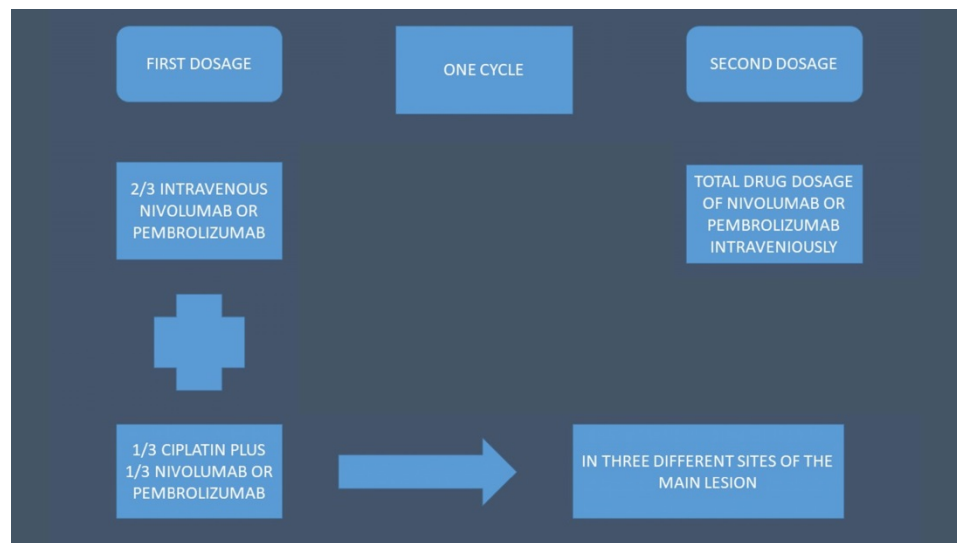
FIRST DOSAGE

ONE CYCLE

SECOND DOSAGE

2/3 INTRAVENOUS NIVOLUMAB OR PEMBROLIZUMAB

TOTAL DRUG DOSAGE OF NIVOLUMAB OR PEMBROLIZUMAB INTRAVENIOUSLY

1/3 CIPLATIN PLUS 1/3 NIVOLUMAB OR PEMBROLIZUMAB

IN THREE DIFFERENT SITES OF THE MAIN LESION